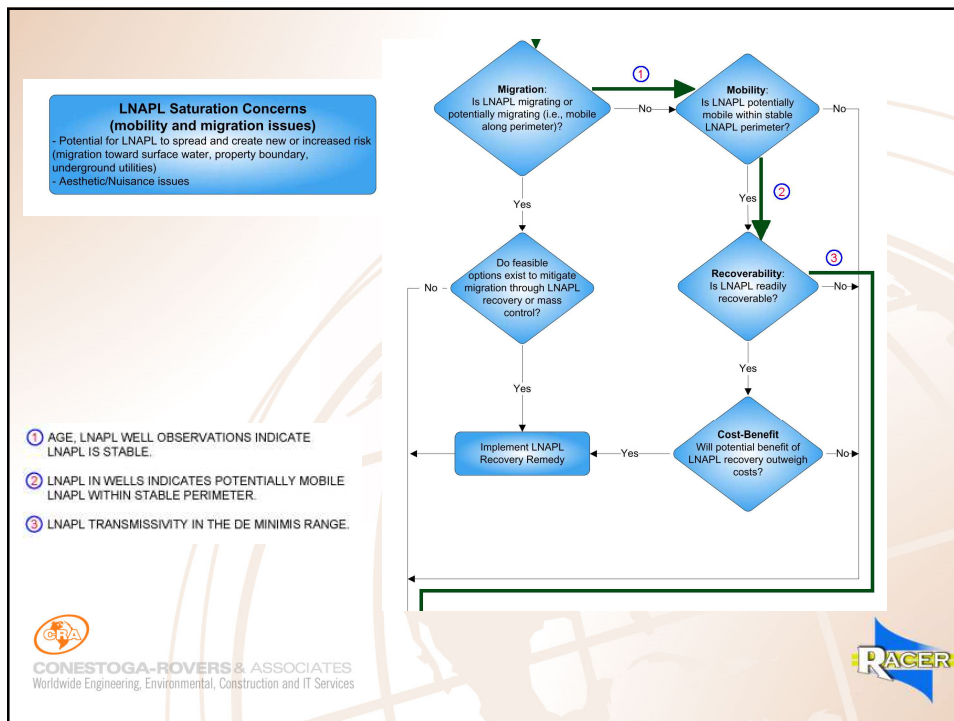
LNAPL Saturation Concerns
(mobility and migration issues)
- Potential for LNAPL to spread and create new or increased risk (migration toward surface water, property boundary, underground utilities)
- Aesthetic/Nuisance issues

Migration: Is LNAPL migrating or potentially migrating (i.e., mobile along perimeter)?

1

No

Mobility: Is LNAPL potentially mobile within stable LNAPL perimeter?

No

Yes

Yes

2

Do feasible options exist to mitigate migration through LNAPL recovery or mass control?

No

3

Recoverability: Is LNAPL readily recoverable?

No

Yes

Yes

Implement LNAPL Recovery Remedy

Yes

Cost-Benefit Will potential benefit of LNAPL recovery outweigh costs?

No

1 AGE, LNAPL WELL OBSERVATIONS INDICATE LNAPL IS STABLE.

2 LNAPL IN WELLS INDICATES POTENTIALLY MOBILE LNAPL WITHIN STABLE PERIMETER.

3 LNAPL TRANSMISSIVITY IN THE DE MINIMIS RANGE.

CRA

CONESTOGA-ROVERS & ASSOCIATES
Worldwide Engineering, Environmental, Construction and IT Services

RACER